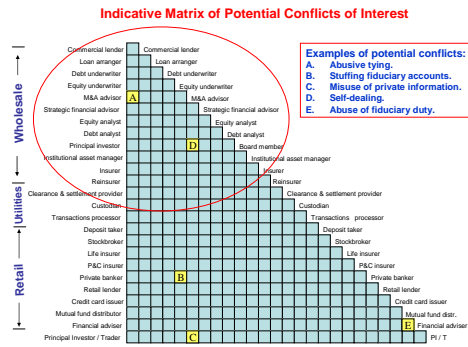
Indicative Matrix of Potential Conflicts of Interest

Examples of potential conflicts:
A. Abusive tying.
B. Stuffing fiduciary accounts.
C. Misuse of private information.
D. Self-dealing.
E. Abuse of fiduciary duty.

Wholesale
Utilities
Retail

Commercial lender
Loan arranger
Debt underwriter
Equity underwriter
M&A advisor
Strategic financial advisor
Equity analyst
Debt analyst
Principal investor
Institutional asset manager
Insurer
Reinsurer
Clearance & settlement provider
Custodian
Transactions processor
Deposit taker
Stockbroker
Life insurer
P&C insurer
Private banker
Retail lender
Credit card issuer
Mutual fund distributor
Financial adviser
Principal Investor / Trader

Commercial lender
Loan arranger
Debt underwriter
Equity underwriter
M&A advisor
Strategic financial advisor
Equity analyst
Debt analyst
Board member
Institutional asset manager
Insurer
Reinsurer
Clearance & settlement provider
Custodian
Transactions processor
Deposit taker
Stockbroker
Life insurer
P&C insurer
Private banker
Retail lender
Credit card issuer
Mutual fund distr.
Financial adviser
PI / T

A
D
B
E
C